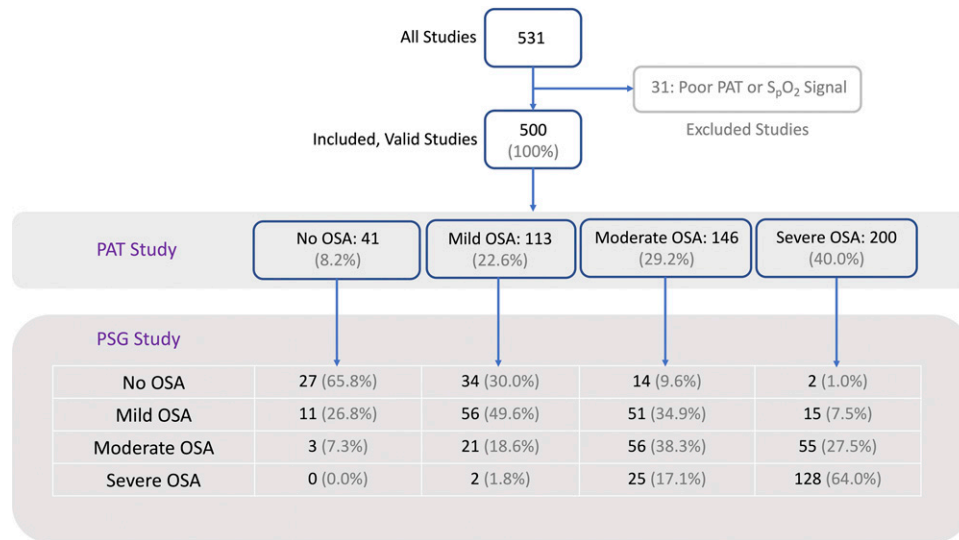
All Studies
531

31: Poor PAT or $S_pO_2$ Signal
Excluded Studies

Included, Valid Studies
500
(100%)

PAT Study
No OSA: 41
(8.2%)
Mild OSA: 113
(22.6%)
Moderate OSA: 146
(29.2%)
Severe OSA: 200
(40.0%)

PSG Study

| | | | | |
|---|---|---|---|---|
| No OSA | 27 (65.8%) | 34 (30.0%) | 14 (9.6%) | 2 (1.0%) |
| Mild OSA | 11 (26.8%) | 56 (49.6%) | 51 (34.9%) | 15 (7.5%) |
| Moderate OSA | 3 (7.3%) | 21 (18.6%) | 56 (38.3%) | 55 (27.5%) |
| Severe OSA | 0 (0.0%) | 2 (1.8%) | 25 (17.1%) | 128 (64.0%) |